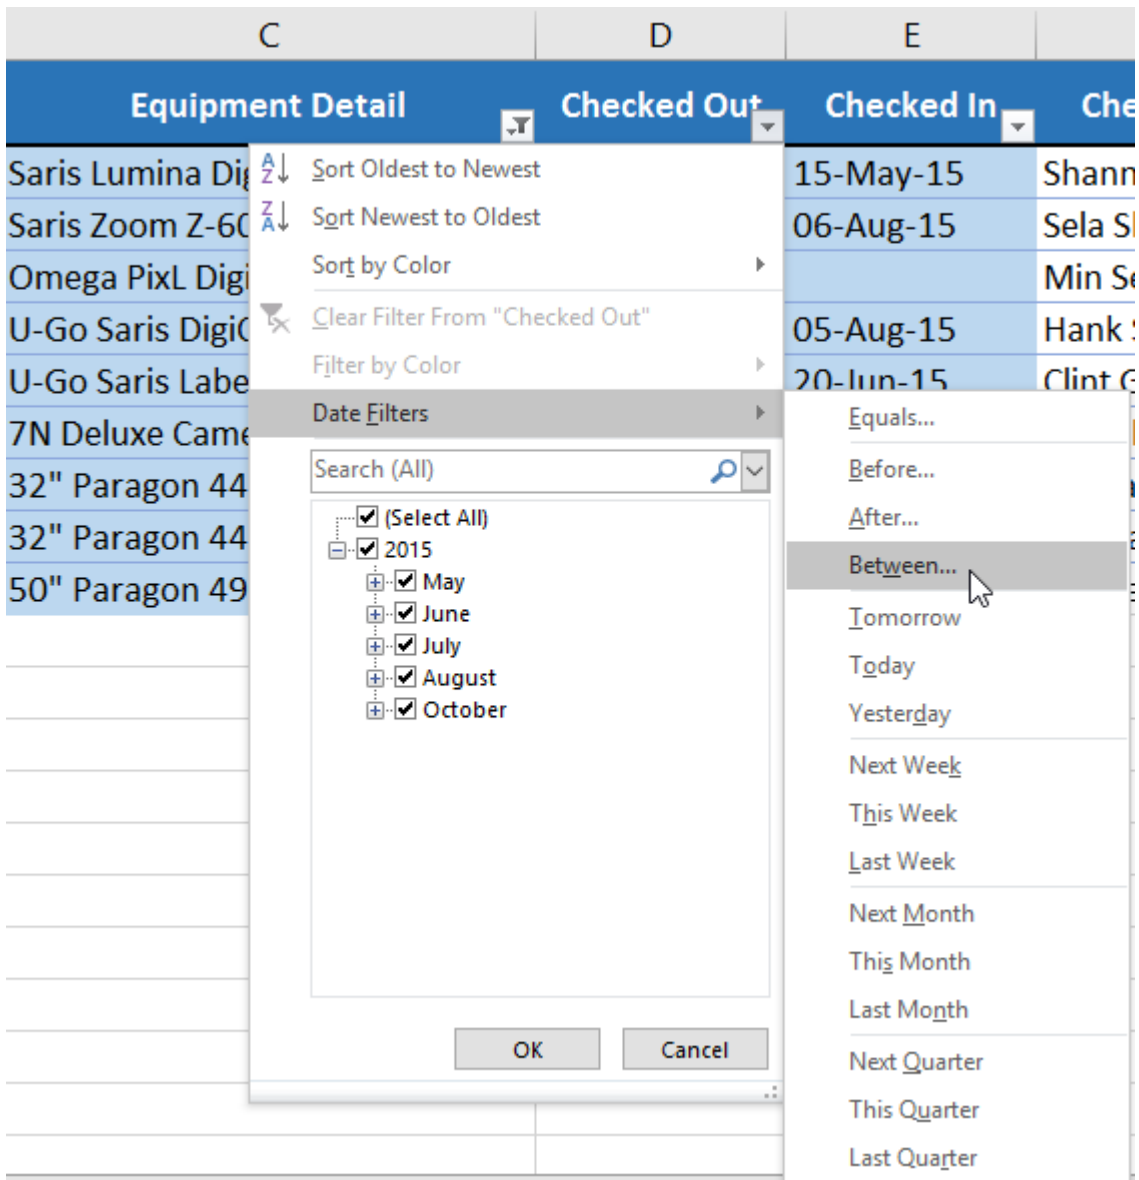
C | D | E

Equipment Detail | Checked Out | Checked In | Che

Saris Lumina Dig
Saris Zoom Z-60
Omega PixL Digi
U-Go Saris Digi
U-Go Saris Labe
7N Deluxe Came
32" Paragon 44
32" Paragon 44
50" Paragon 49

15-May-15 | Shann
06-Aug-15 | Sela S
 | Min Se
05-Aug-15 | Hank
20-Jun-15 | Clint G

Sort Oldest to Newest
Sort Newest to Oldest
Sort by Color
Clear Filter From "Checked Out"
Filter by Color
Date Filters
Search (All)
(Select All)
2015
May
June
July
August
October
OK
Cancel

Equals...
Before...
After...
Between...
Tomorrow
Today
Yesterday
Next Week
This Week
Last Week
Next Month
This Month
Last Month
Next Quarter
This Quarter
Last Quarter